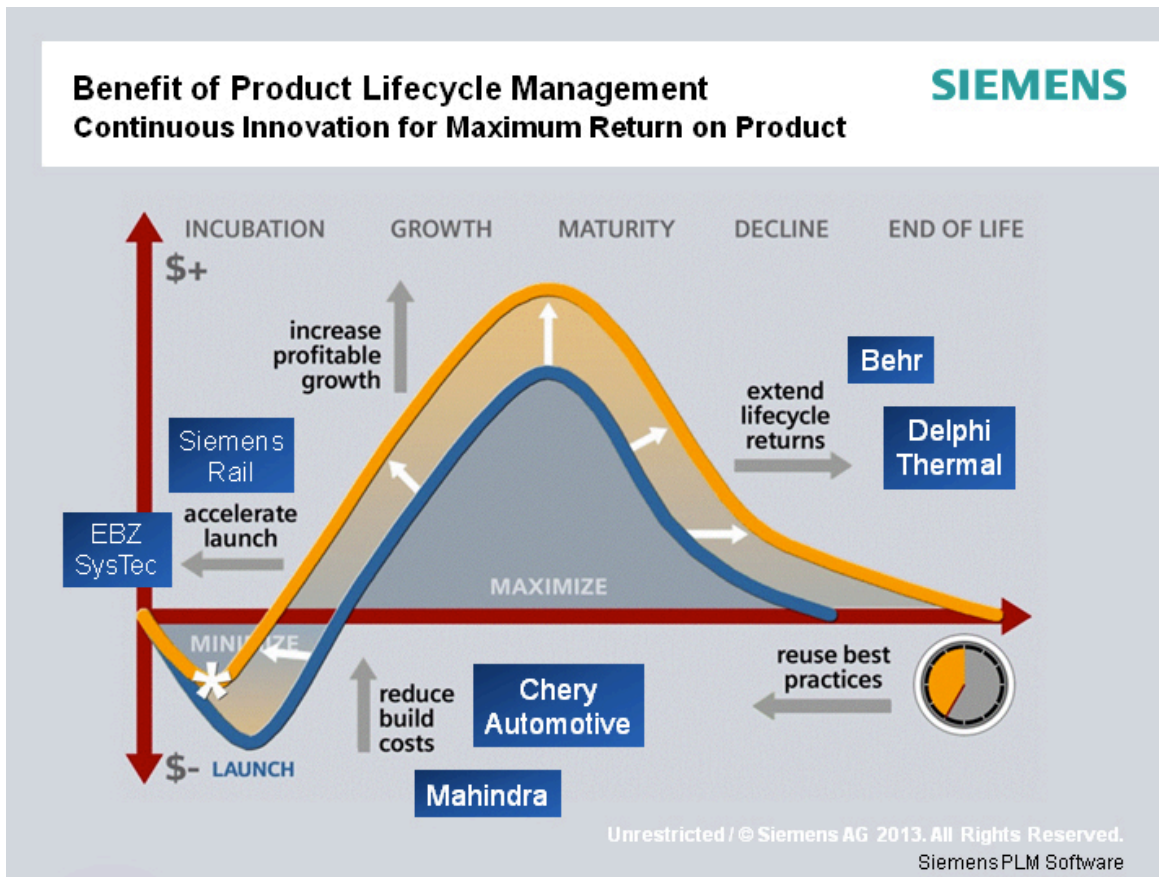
Benefit of Product Lifecycle Management
Continuous Innovation for Maximum Return on Product

SIEMENS

INCUBATION GROWTH MATURITY DECLINE END OF LIFE

$+

increase profitable growth

Behr

extend lifecycle returns

Delphi Thermal

Siemens Rail

accelerate launch

EBZ SysTec

MAXIMIZE

MIN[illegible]ZE

reuse best practices

reduce build costs

Chery Automotive

$- LAUNCH

Mahindra

Unrestricted / © Siemens AG 2013. All Rights Reserved.
Siemens PLM Software